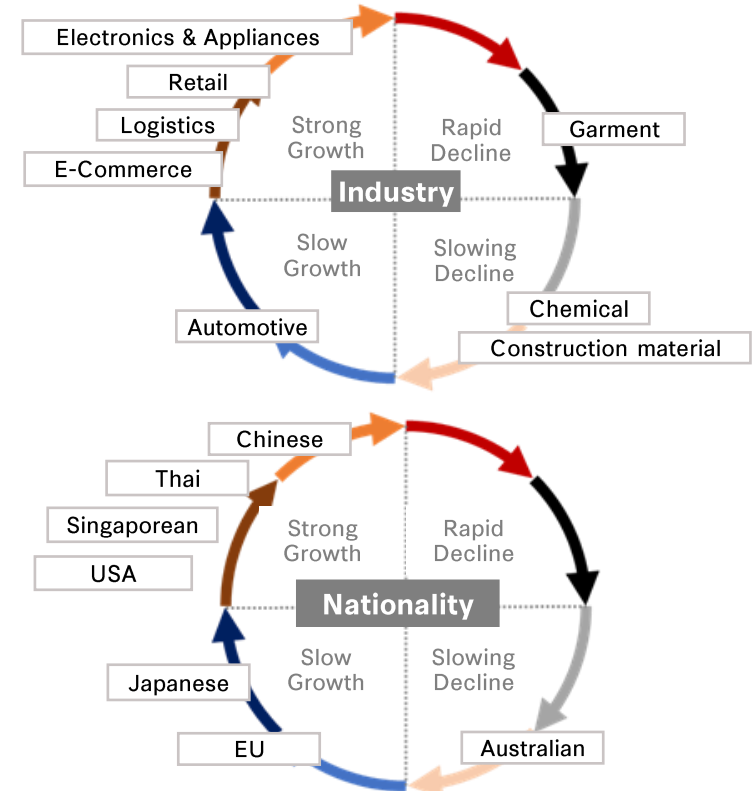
Electronics & Appliances

Retail

Logistics

E-Commerce

Strong Growth

Rapid Decline

Garment

Industry

Slow Growth

Slowing Decline

Chemical

Construction material

Automotive

Chinese

Thai

Singaporean

USA

Strong Growth

Rapid Decline

Nationality

Slow Growth

Slowing Decline

Japanese

EU

Australian